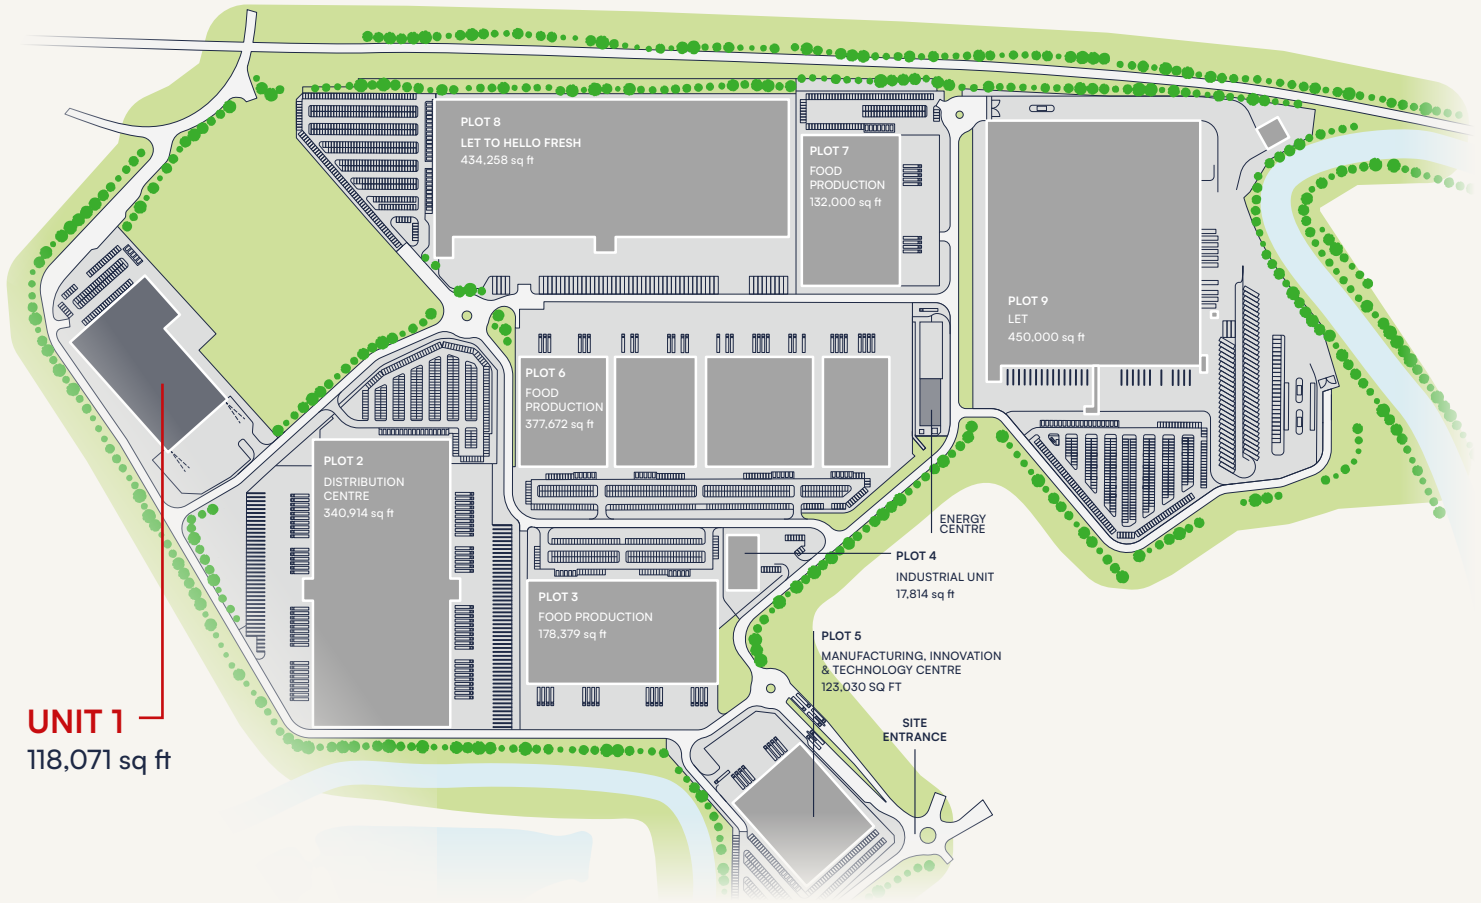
PLOT 8
LET TO HELLO FRESH
434,258 sq ft

PLOT 7
FOOD PRODUCTION
132,000 sq ft

PLOT 9
LET
450,000 sq ft

PLOT 6
FOOD PRODUCTION
377,672 sq ft

PLOT 2
DISTRIBUTION CENTRE
340,914 sq ft

ENERGY CENTRE

PLOT 4
INDUSTRIAL UNIT
17,814 sq ft

PLOT 3
FOOD PRODUCTION
178,379 sq ft

PLOT 5
MANUFACTURING, INNOVATION & TECHNOLOGY CENTRE
123,030 SQ FT

SITE ENTRANCE

UNIT 1
118,071 sq ft